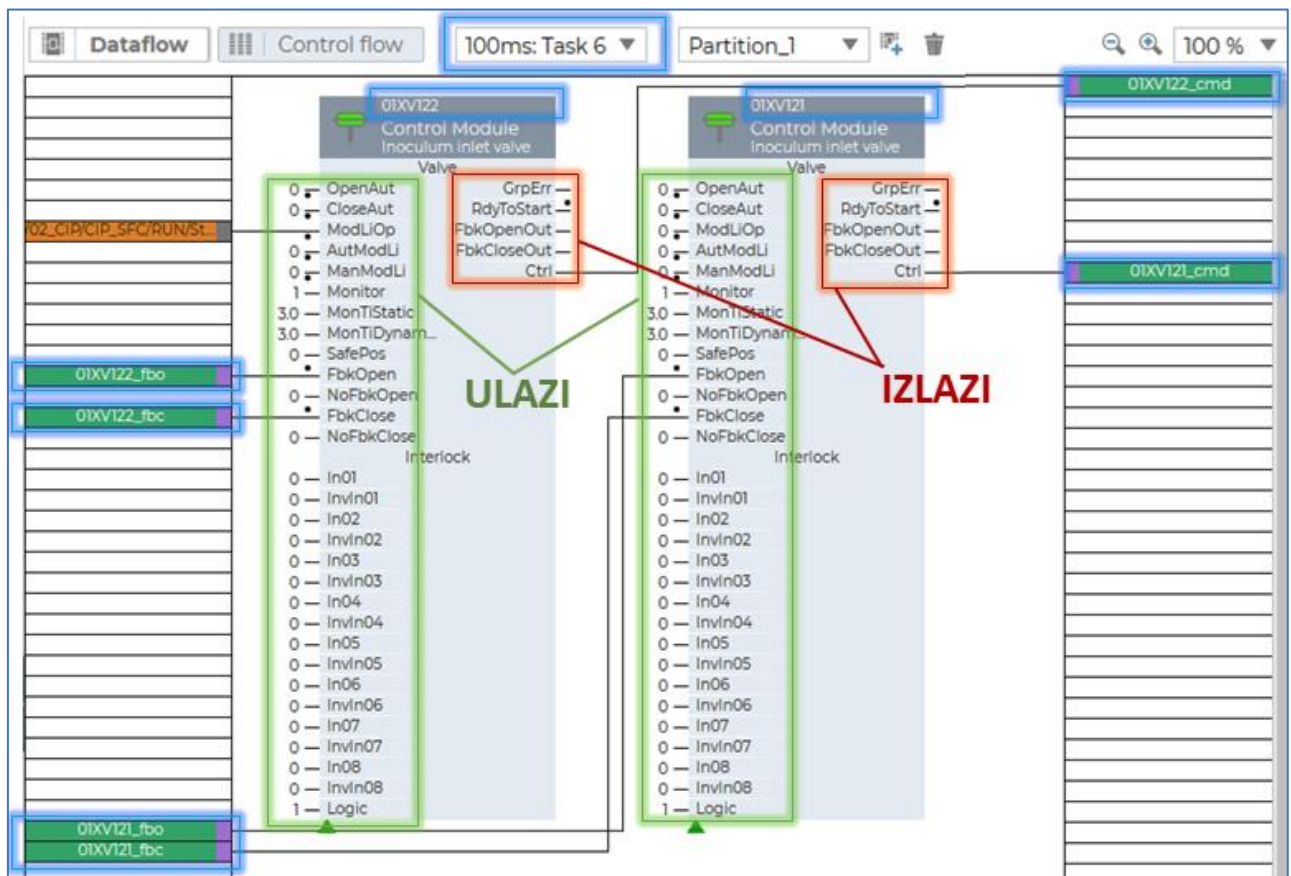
Dataflow | Control flow | 100ms: Task 6 ▼ | Partition_1 ▼ | 100 % ▼

01XV122_cmd

01XV122
Control Module
Inoculum inlet valve
Valve
0 OpenAut
0 CloseAut
ModLiOp
0 AutModLi
0 ManModLi
1 Monitor
3.0 MonTiStatic
3.0 MonTiDynam...
0 SafePos
FbkOpen
0 NoFbkOpen
FbkClose
0 NoFbkClose
Interlock
0 In01
0 InvIn01
0 In02
0 InvIn02
0 In03
0 InvIn03
0 In04
0 InvIn04
0 In05
0 InvIn05
0 In06
0 InvIn06
0 In07
0 InvIn07
0 In08
0 InvIn08
1 Logic

GrpErr
RdyToStart
FbkOpenOut
FbkCloseOut
Ctrl

702_CIP/CIP_SFC/RUN/St...
01XV122_fbo
01XV122_fbc

ULAZI

01XV121
Control Module
Inoculum inlet valve
Valve
0 OpenAut
0 CloseAut
0 ModLiOp
0 AutModLi
0 ManModLi
1 Monitor
3.0 MonTiStatic
3.0 MonTiDynam...
0 SafePos
FbkOpen
0 NoFbkOpen
FbkClose
0 NoFbkClose
Interlock
0 In01
0 InvIn01
0 In02
0 InvIn02
0 In03
0 InvIn03
0 In04
0 InvIn04
0 In05
0 InvIn05
0 In06
0 InvIn06
0 In07
0 InvIn07
0 In08
0 InvIn08
1 Logic

GrpErr
RdyToStart
FbkOpenOut
FbkCloseOut
Ctrl

IZLAZI

01XV121_cmd

01XV121_fbo
01XV121_fbc